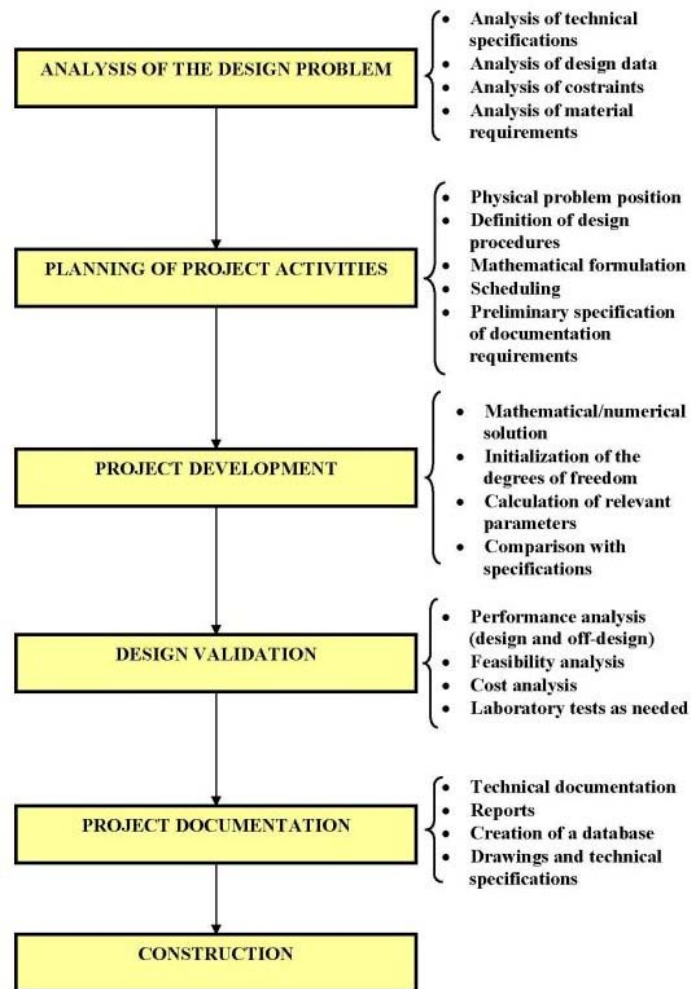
ANALYSIS OF THE DESIGN PROBLEM

- Analysis of technical specifications
- Analysis of design data
- Analysis of costraints
- Analysis of material requirements

PLANNING OF PROJECT ACTIVITIES

- Physical problem position
- Definition of design procedures
- Mathematical formulation
- Scheduling
- Preliminary specification of documentation requirements

PROJECT DEVELOPMENT

- Mathematical/numerical solution
- Initialization of the degrees of freedom
- Calculation of relevant parameters
- Comparison with specifications

DESIGN VALIDATION

- Performance analysis (design and off-design)
- Feasibility analysis
- Cost analysis
- Laboratory tests as needed

PROJECT DOCUMENTATION

- Technical documentation
- Reports
- Creation of a database
- Drawings and technical specifications

CONSTRUCTION